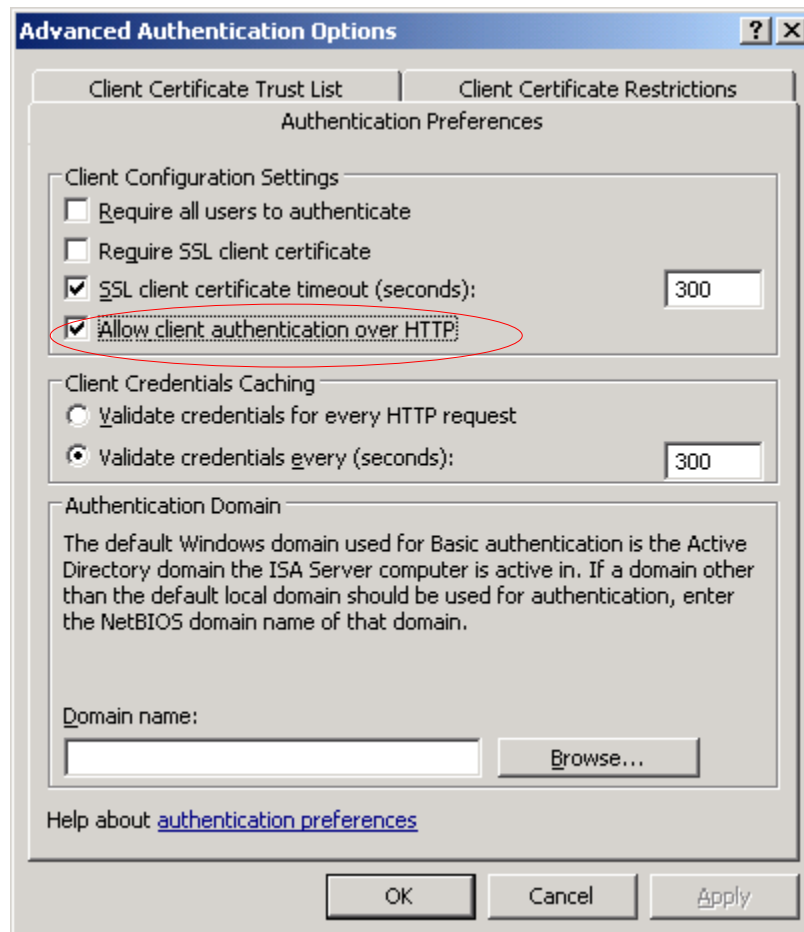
Advanced Authentication Options

? X

Client Certificate Trust List

Client Certificate Restrictions

Authentication Preferences

Client Configuration Settings

Require all users to authenticate

Require SSL client certificate

SSL client certificate timeout (seconds):

300

Allow client authentication over HTTP

Client Credentials Caching

Validate credentials for every HTTP request

Validate credentials every (seconds):

300

Authentication Domain

The default Windows domain used for Basic authentication is the Active Directory domain the ISA Server computer is active in. If a domain other than the default local domain should be used for authentication, enter the NetBIOS domain name of that domain.

Domain name:

Browse...

Help about authentication preferences

OK

Cancel

Apply